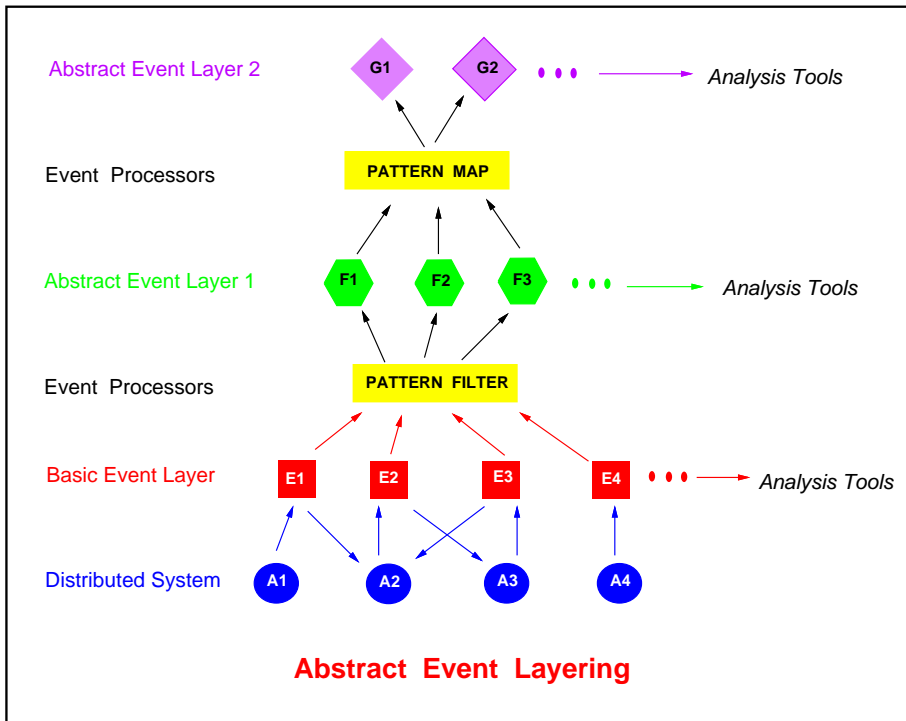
Abstract Event Layer 2
G1
G2
Analysis Tools

Event Processors
PATTERN MAP

Abstract Event Layer 1
F1
F2
F3
Analysis Tools

Event Processors
PATTERN FILTER

Basic Event Layer
E1
E2
E3
E4
Analysis Tools

Distributed System
A1
A2
A3
A4

Abstract Event Layering